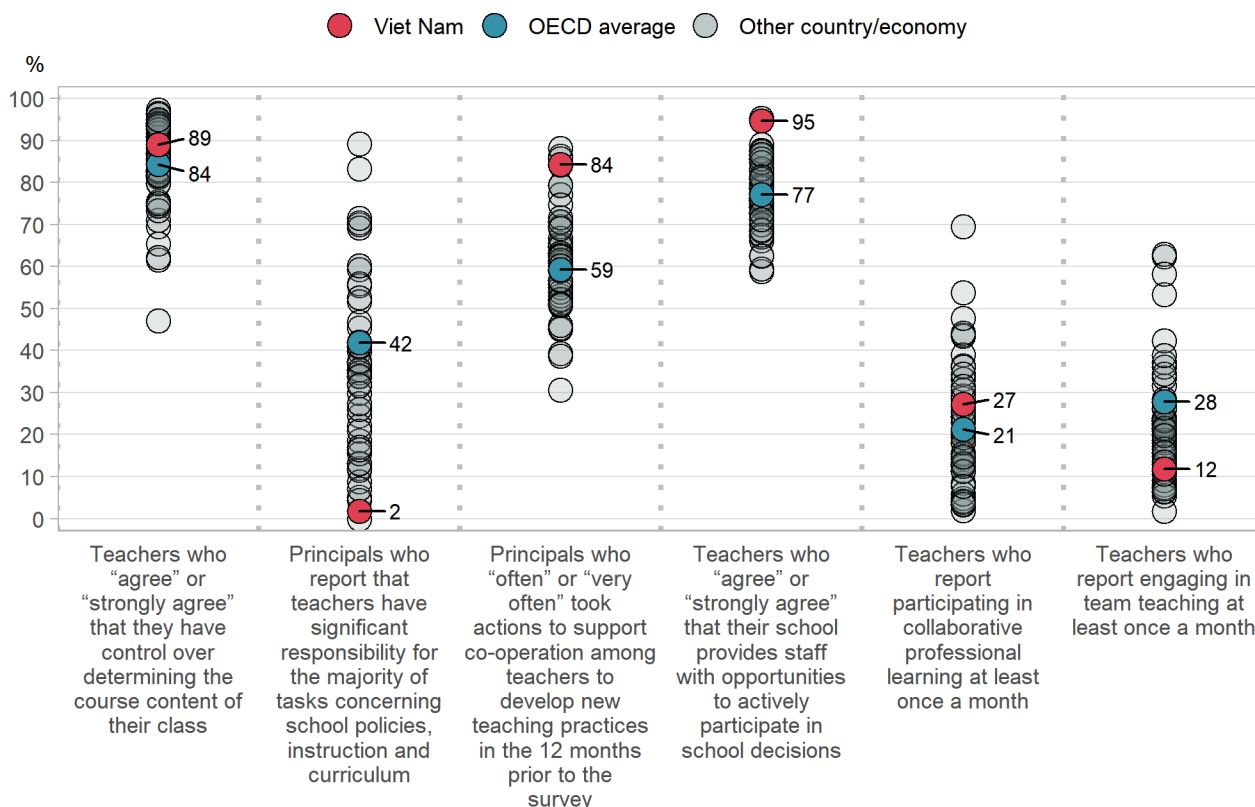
Viet Nam OECD average Other country/economy

%

100
90
80
70
60
50
40
30
20
10
0

89
84
42
2
84
59
95
77
27
21
28
12

Teachers who “agree” or “strongly agree” that they have control over determining the course content of their class

Principals who report that teachers have significant responsibility for the majority of tasks concerning school policies, instruction and curriculum

Principals who “often” or “very often” took actions to support co-operation among teachers to develop new teaching practices in the 12 months prior to the survey

Teachers who “agree” or “strongly agree” that their school provides staff with opportunities to actively participate in school decisions

Teachers who report participating in collaborative professional learning at least once a month

Teachers who report engaging in team teaching at least once a month